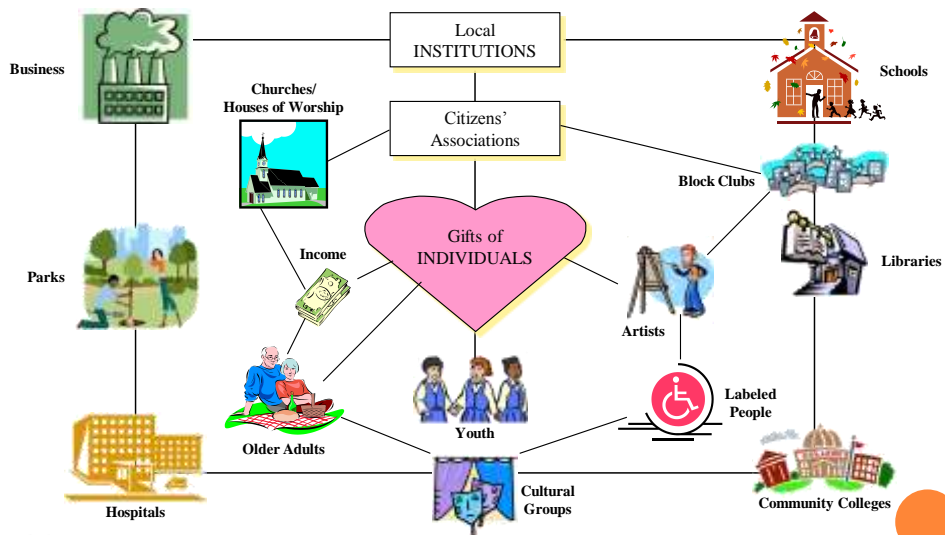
Local
INSTITUTIONS

Business

Schools

Churches/
Houses of Worship

Citizens'
Associations

Block Clubs

Gifts of
INDIVIDUALS

Parks

Income

Libraries

Artists

Older Adults

Youth

Labeled
People

Hospitals

Cultural
Groups

Community Colleges